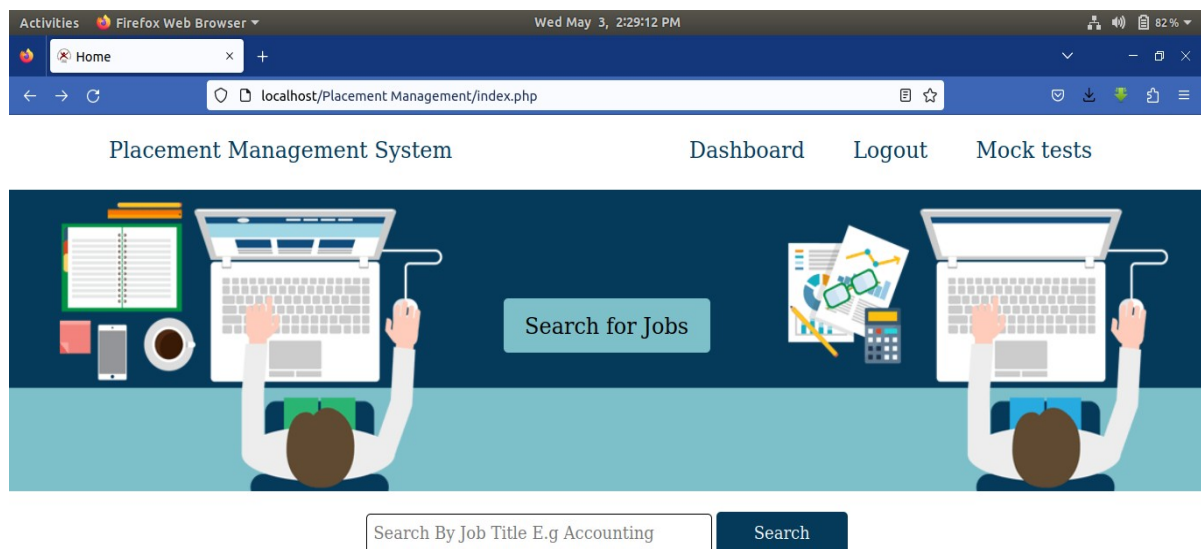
Activities Firefox Web Browser Wed May 3, 2:29:12 PM 82 %

Home ×

localhost/Placement Management/index.php

Placement Management System Dashboard Logout Mock tests

Search for Jobs

Search By Job Title E.g Accounting Search